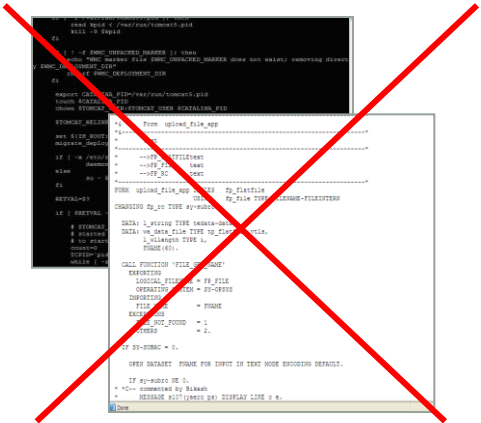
if [ -e /var/run/tomcat5.pid ]; then
read kpid < /var/run/tomcat5.pid
kill -9 $kpid
fi

if [ ! -f $WMC_UNPACKED_MARKER ]; then
echo "WMC marker file $WMC_UNPACKED_MARKER does not exist; removing direct
$WMC_DEPLOYMENT_DIR"
rm -rf $WMC_DEPLOYMENT_DIR
fi

export CATALINA_PID=/var/run/tomcat5.pid
touch $CATALINA_PID
chown $TOMCAT_USER $TOMCAT_USER $CATALINA_PID

$TOMCAT_RELINK

set $(IN_BOOT
migrate_deploy

if [ -e /etc/
daemon
else
su -
fi

RETVAL=$?

if [ $RETVAL -

# $TOMCAT_
# started
# to start
count=0
TCPID=
while [

*&      Form  upload_file_app
*&---------------------------------------------------------------------
*
*      -->FP_FILETITLE text
*      -->FP_FILE     text
*      <--FP_RC       text
*----------------------------------------------------------------------
FORM  upload_file_app TABLES   fp_filetitle
                      USING    fp_file TYPE FILENAME-FILEINTERN
CHANGING fp_rc TYPE sy-subrc.

  DATA: l_string TYPE tedata-data.
  DATA: wa_data_file TYPE fp_filetitle,
        l_wlength TYPE i,
        FNAME(60).

  CALL FUNCTION 'FILE_GET_NAME'
    EXPORTING
      LOGICAL_FILENAME = FP_FILE
      OPERATING_SYSTEM = SY-OPSYS
    IMPORTING
      FILE_NAME        = FNAME
    EXCEPTIONS
      FILE_NOT_FOUND   = 1
      OTHERS           = 2.

  IF SY-SUBRC = 0.

    OPEN DATASET  FNAME FOR INPUT IN TEXT MODE ENCODING DEFAULT.

    IF sy-subrc NE 0.
* *C-- commented by Bikash
*       MESSAGE e107(yserc ps) DISPLAY LIKE c e.

Done